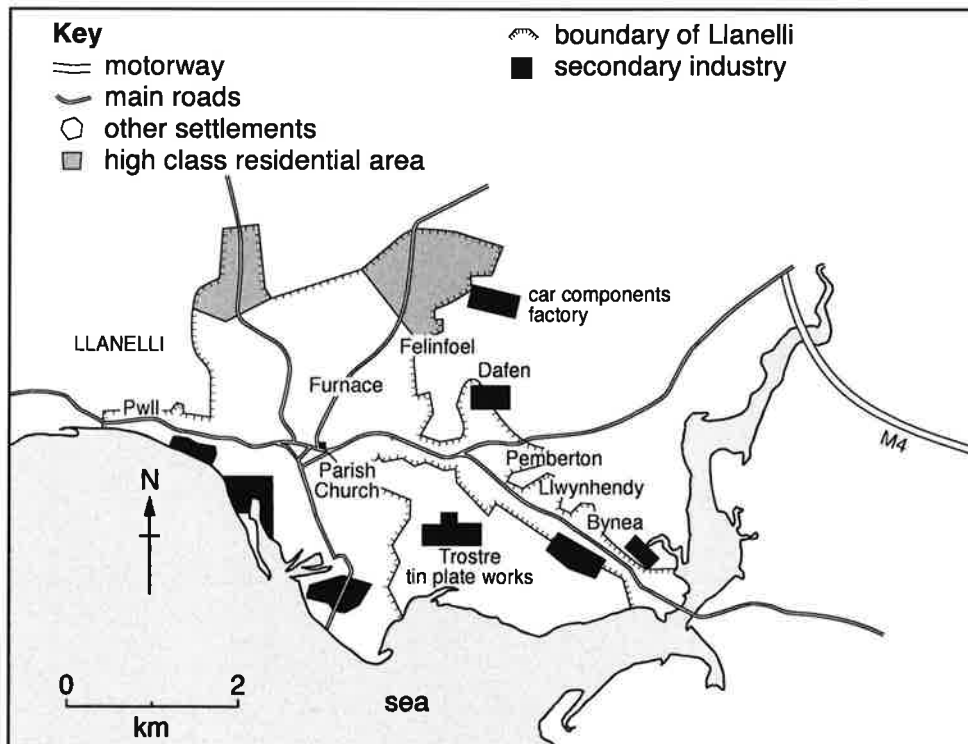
Key
motorway
main roads
other settlements
high class residential area

boundary of Llanelli
secondary industry

car components factory
LLANELLI
Felinfoel
Dafen
Furnace
Pwll
M4
Parish Church
Pemberton
Llwynhendy
Bynea
N
Trostre tin plate works
0
2
km
sea